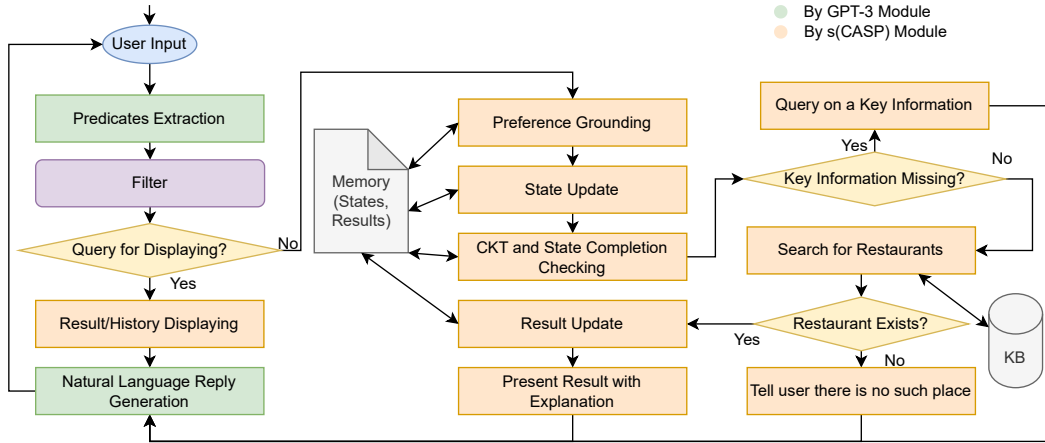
By GPT-3 Module

By s(CASP) Module

User Input

Predicates Extraction

Filter

Query for Displaying?

No

Yes

Result/History Displaying

Natural Language Reply Generation

Memory (States, Results)

Preference Grounding

State Update

CKT and State Completion Checking

Result Update

Present Result with Explanation

Query on a Key Information

Yes

No

Key Information Missing?

Search for Restaurants

Restaurant Exists?

Yes

No

Tell user there is no such place

KB